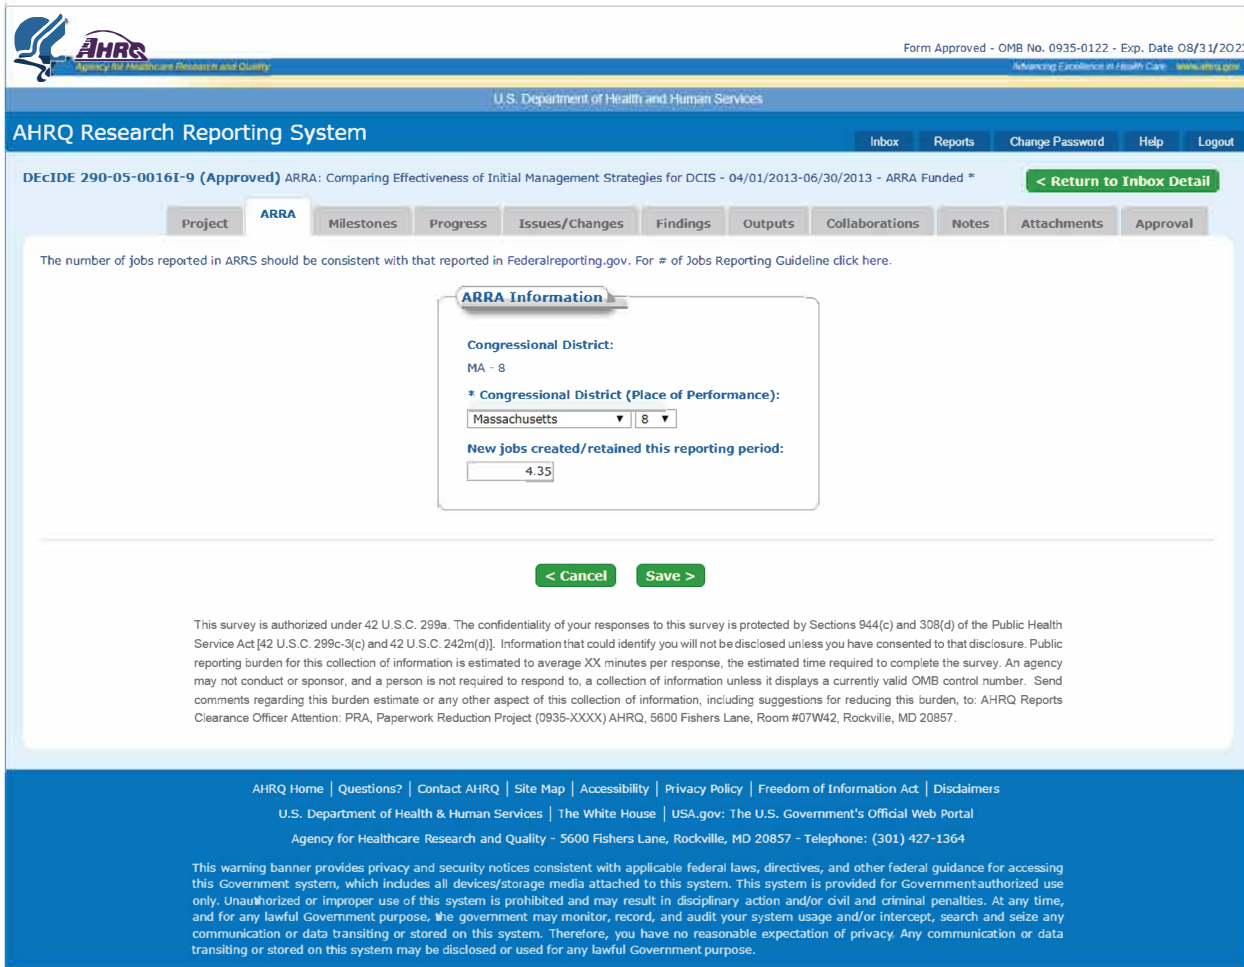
AHRQ
Agency for Healthcare Research and Quality

Form Approved - OMB No. 0935-0122 - Exp. Date 08/31/202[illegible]
Advancing Excellence in Health Care www.ahrq.gov

U.S. Department of Health and Human Services

AHRQ Research Reporting System

Inbox | Reports | Change Password | Help | Logout

DEcIDE 290-05-0016I-9 (Approved) ARRA: Comparing Effectiveness of Initial Management Strategies for DCIS - 04/01/2013-06/30/2013 - ARRA Funded *

< Return to Inbox Detail

Project | ARRA | Milestones | Progress | Issues/Changes | Findings | Outputs | Collaborations | Notes | Attachments | Approval

The number of jobs reported in ARRS should be consistent with that reported in Federalreporting.gov. For # of Jobs Reporting Guideline click here.

ARRA Information

Congressional District:
MA - 8

* Congressional District (Place of Performance):
Massachusetts 8

New jobs created/retained this reporting period:
4.35

< Cancel   Save >

This survey is authorized under 42 U.S.C. 299a. The confidentiality of your responses to this survey is protected by Sections 944(c) and 308(d) of the Public Health Service Act [42 U.S.C. 299c-3(c) and 42 U.S.C. 242m(d)]. Information that could identify you will not be disclosed unless you have consented to that disclosure. Public reporting burden for this collection of information is estimated to average XX minutes per response, the estimated time required to complete the survey. An agency may not conduct or sponsor, and a person is not required to respond to, a collection of information unless it displays a currently valid OMB control number. Send comments regarding this burden estimate or any other aspect of this collection of information, including suggestions for reducing this burden, to: AHRQ Reports Clearance Officer Attention: PRA, Paperwork Reduction Project (0935-XXXX) AHRQ, 5600 Fishers Lane, Room #07W42, Rockville, MD 20857.

AHRQ Home | Questions? | Contact AHRQ | Site Map | Accessibility | Privacy Policy | Freedom of Information Act | Disclaimers
U.S. Department of Health & Human Services | The White House | USA.gov: The U.S. Government's Official Web Portal
Agency for Healthcare Research and Quality - 5600 Fishers Lane, Rockville, MD 20857 - Telephone: (301) 427-1364

This warning banner provides privacy and security notices consistent with applicable federal laws, directives, and other federal guidance for accessing this Government system, which includes all devices/storage media attached to this system. This system is provided for Governmentauthorized use only. Unauthorized or improper use of this system is prohibited and may result in disciplinary action and/or civil and criminal penalties. At any time, and for any lawful Government purpose, the government may monitor, record, and audit your system usage and/or intercept, search and seize any communication or data transiting or stored on this system. Therefore, you have no reasonable expectation of privacy. Any communication or data transiting or stored on this system may be disclosed or used for any lawful Government purpose.